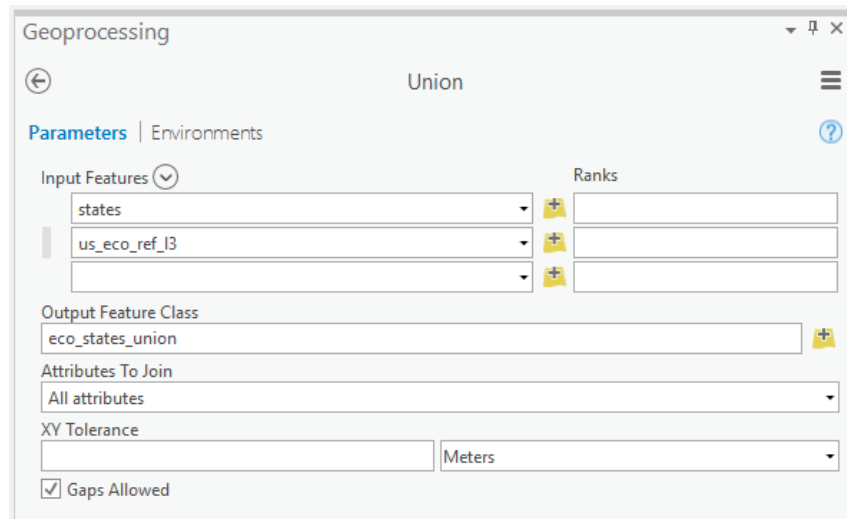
Geoprocessing

Union

Parameters | Environments

Input Features

Ranks

states

us_eco_ref_l3

Output Feature Class

eco_states_union

Attributes To Join

All attributes

XY Tolerance

Meters

Gaps Allowed